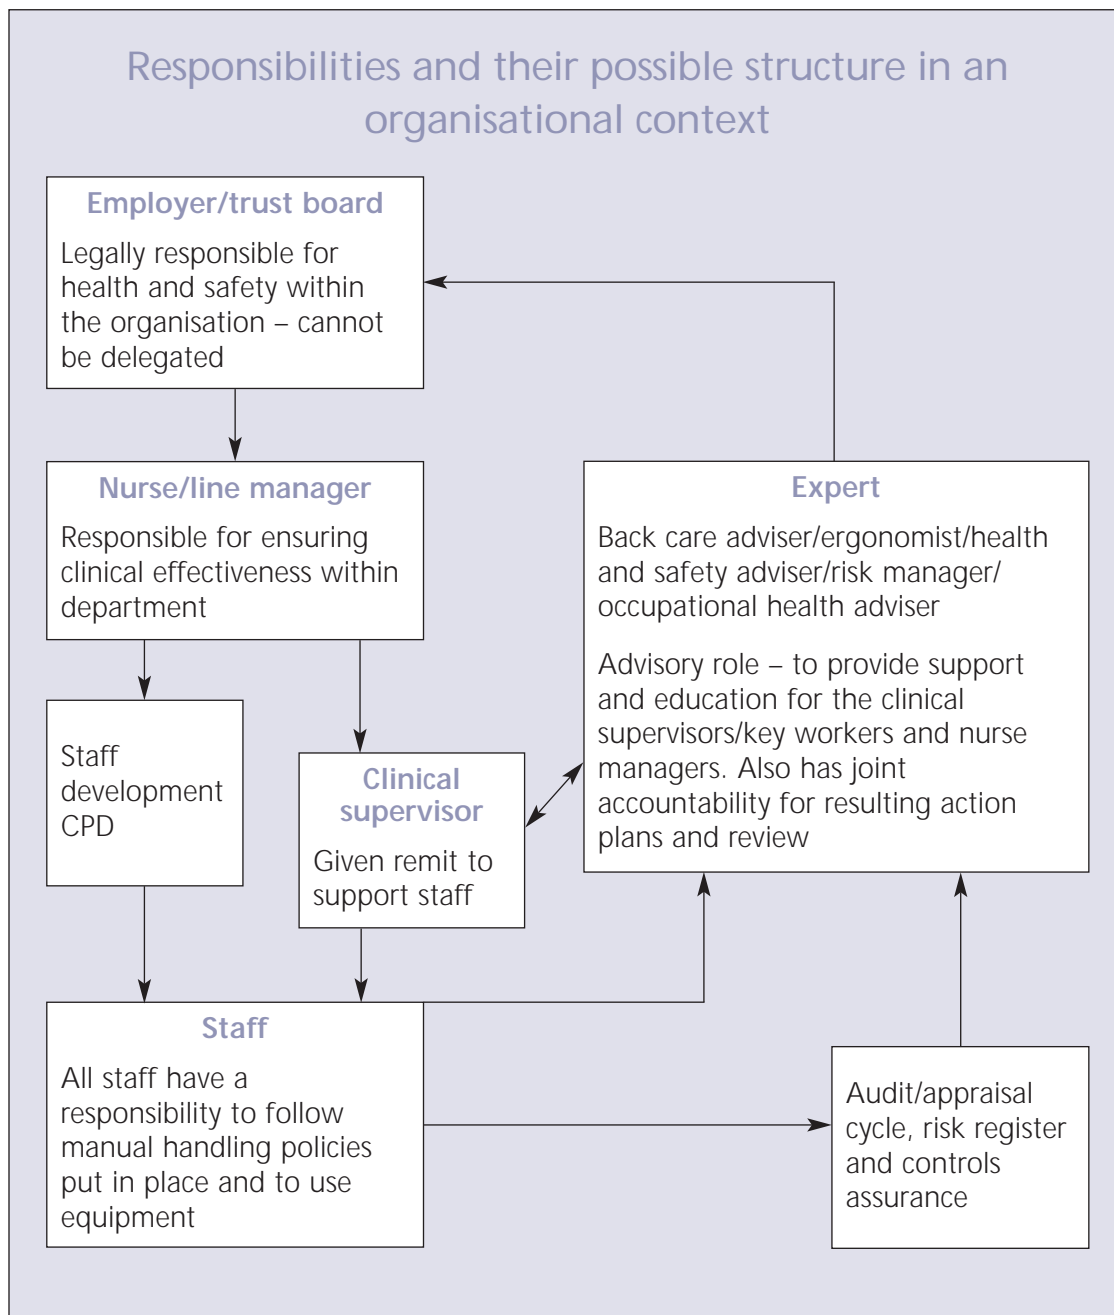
Responsibilities and their possible structure in an organisational context

Employer/trust board

Legally responsible for health and safety within the organisation – cannot be delegated

Nurse/line manager

Responsible for ensuring clinical effectiveness within department

Expert

Back care adviser/ergonomist/health and safety adviser/risk manager/ occupational health adviser

Advisory role – to provide support and education for the clinical supervisors/key workers and nurse managers. Also has joint accountability for resulting action plans and review

Staff development CPD

Clinical supervisor

Given remit to support staff

Staff

All staff have a responsibility to follow manual handling policies put in place and to use equipment

Audit/appraisal cycle, risk register and controls assurance